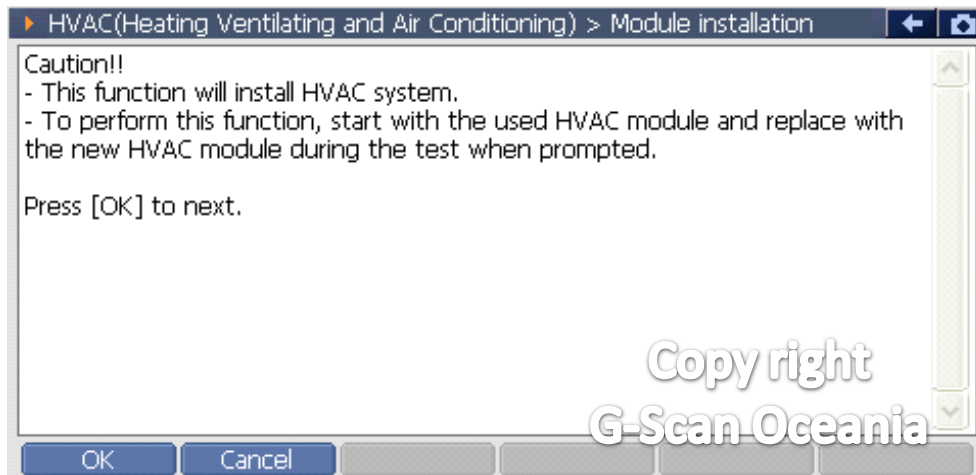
HVAC(Heating Ventilating and Air Conditioning) > Module installation

Caution!!
- This function will install HVAC system.
- To perform this function, start with the used HVAC module and replace with the new HVAC module during the test when prompted.

Press [OK] to next.

Copy right
G-Scan Oceania

OK
Cancel